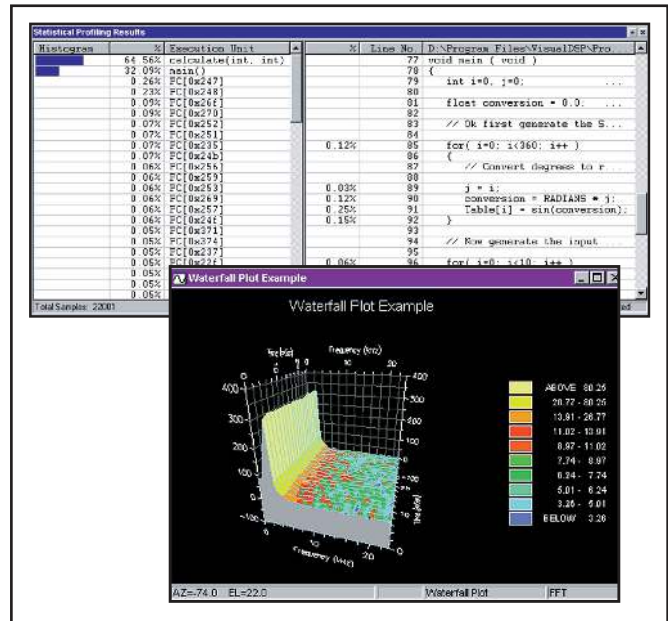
Statistical Profiling Results

| Histogram | % | Execution Unit |
|---|---|---|
| | 64.56% | calculate(int, int) |
| | 32.09% | main() |
| | 0.26% | PC[0x247] |
| | 0.23% | PC[0x248] |
| | 0.09% | PC[0x26f] |
| | 0.09% | PC[0x270] |
| | 0.07% | PC[0x252] |
| | 0.07% | PC[0x251] |
| | 0.07% | PC[0x235] |
| | 0.07% | PC[0x24b] |
| | 0.06% | PC[0x256] |
| | 0.06% | PC[0x259] |
| | 0.06% | PC[0x253] |
| | 0.06% | PC[0x269] |
| | 0.06% | PC[0x257] |
| | 0.06% | PC[0x24f] |
| | 0.05% | PC[0x371] |
| | 0.05% | PC[0x374] |
| | 0.05% | PC[0x237] |
| | 0.05% | PC[0x22f] |
| | 0.05% | |
| | 0.05% | |

| % | Line No. | D:\Program Files\VisualDSP\Pro... |
|---|---|---|
| | 77 | void main ( void ) |
| | 78 | { |
| | 79 | int i=0, j=0; ... |
| | 80 | |
| | 81 | float conversion = 0.0; ... |
| | 82 | |
| | 83 | // Ok first generate the S... |
| | 84 | |
| 0.12% | 85 | for( i=0; i<360; i++ ) |
| | 86 | { |
| | 87 | // Convert degrees to r... |
| | 88 | |
| 0.03% | 89 | j = i; |
| 0.12% | 90 | conversion = RADIANS * j; |
| 0.25% | 91 | Table[i] = sin(conversion); |
| 0.15% | 92 | } |
| | 93 | |
| | 94 | // Now generate the input ... |
| | 95 | |
| 0.06% | 96 | for( i=0; i<10; i++ ) |

Total Samples: 22001

Waterfall Plot Example

Waterfall Plot Example

Time (sec) Frequency (kHz)

400 300 200 100 0 -100

Frequency (kHz) 10 20

Time (sec)

ABOVE 80.25
26.77 - 80.25
13.81 - 26.77
11.02 - 13.81
8.97 - 11.02
7.74 - 8.97
6.24 - 7.74
5.01 - 6.24
3.26 - 5.01
BELOW 3.26

AZ=-74.0 EL=22.0 | Waterfall Plot | FFT